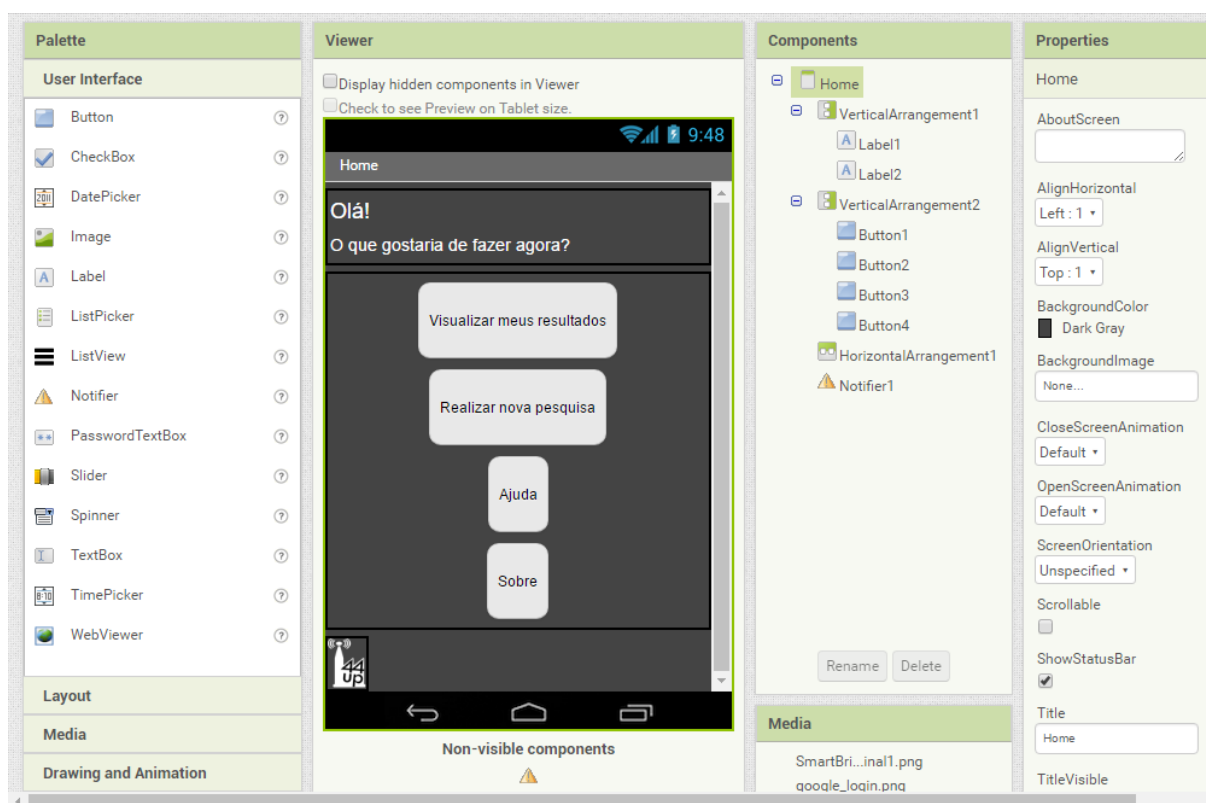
Palette

User Interface

Button
CheckBox
DatePicker
Image
Label
ListPicker
ListView
Notifier
PasswordTextBox
Slider
Spinner
TextBox
TimePicker
WebViewer

Layout
Media
Drawing and Animation

Viewer

Display hidden components in Viewer
Check to see Preview on Tablet size.

9:48
Home
Olá!
O que gostaria de fazer agora?
Visualizar meus resultados
Realizar nova pesquisa
Ajuda
Sobre

Non-visible components

Components

Home
VerticalArrangement1
Label1
Label2
VerticalArrangement2
Button1
Button2
Button3
Button4
HorizontalArrangement1
Notifier1

Rename Delete

Media
SmartBri...inal1.png
google_login.png

Properties

Home

AboutScreen

AlignHorizontal
Left : 1

AlignVertical
Top : 1

BackgroundColor
Dark Gray

BackgroundImage
None...

CloseScreenAnimation
Default

OpenScreenAnimation
Default

ScreenOrientation
Unspecified

Scrollable

ShowStatusBar

Title
Home

TitleVisible